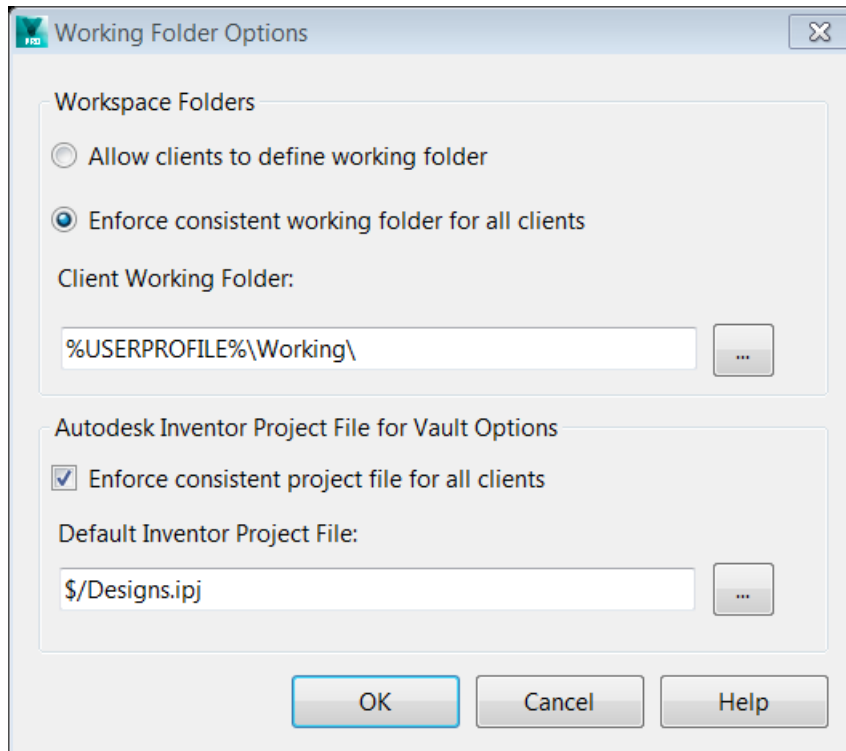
Working Folder Options

Workspace Folders

Allow clients to define working folder

Enforce consistent working folder for all clients

Client Working Folder:

%USERPROFILE%\Working\

...

Autodesk Inventor Project File for Vault Options

Enforce consistent project file for all clients

Default Inventor Project File:

$/Designs.ipj

...

OK

Cancel

Help